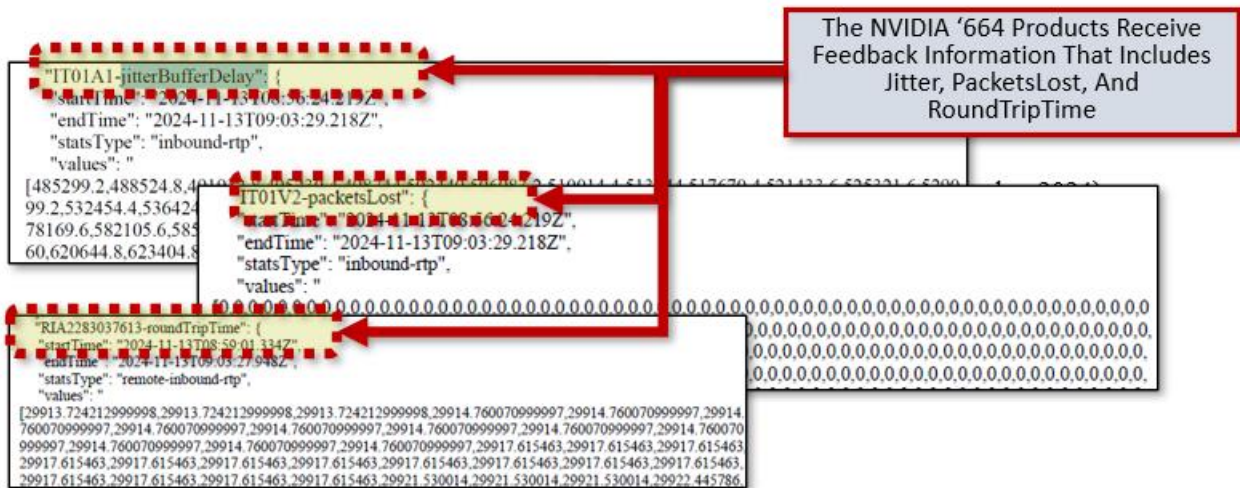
The NVIDIA '664 Products Receive Feedback Information That Includes Jitter, PacketsLost, And RoundTripTime

"IT01A1-jitterBufferDelay": {
"startTime": "2024-11-13T08:56:24.219Z",
"endTime": "2024-11-13T09:03:29.218Z",
"statsType": "inbound-rtp",
"values": "
[485299.2,488524.8,4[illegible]2.510914.4,513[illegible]4,517670.4,521433.6,525321.6,5290
99.2,532454.4,536424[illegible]
78169.6,582105.6,585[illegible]
60,620644.8,623404.8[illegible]

"IT01V2-packetsLost": {
"startTime": "2024-11-13T08:56:24.219Z",
"endTime": "2024-11-13T09:03:29.218Z",
"statsType": "inbound-rtp",
"values": "
[0,0,0,0,0,0,0,0,0,0,0,0,0,0,0,0,0,0,0,0,0,0,0,0,0,0,0,0,0,0,0,0,0,0,0,0,0,0,0,0,0,0,0,0,0,0,0,0,0,0,0,0,0,0,0,0,0,0,0,0,0,0,0,0,0,0,0,0,0,0,0,0,0,0,0,0,0,0,0,0,0,0,0,0,0,0,0,0,0,0,0,0,0,0,0,0,0,0,0,0,0,0,0,0,0,0,0,0,0,0,0,0,0,0,0,0,0,0,0,0,0,0,0,0,0,0,0,0,0,0,0,0,0,0,0,0,0,0,0,0,

"RIA2283037613-roundTripTime": {
"startTime": "2024-11-13T08:59:01.334Z",
"endTime": "2024-11-13T09:03:27.948Z",
"statsType": "remote-inbound-rtp",
"values": "
[29913.724212999998,29913.724212999998,29913.724212999998,29914.760070999997,29914.760070999997,29914.760070999997,29914.760070999997,29914.760070999997,29914.760070999997,29914.760070999997,29914.760070999997,29914.760070999997,29914.760070999997,29917.615463,29917.615463,29917.615463,29917.615463,29917.615463,29917.615463,29917.615463,29917.615463,29917.615463,29917.615463,29917.615463,29917.615463,29917.615463,29917.615463,29917.615463,29921.530014,29921.530014,29921.530014,29922.445786,